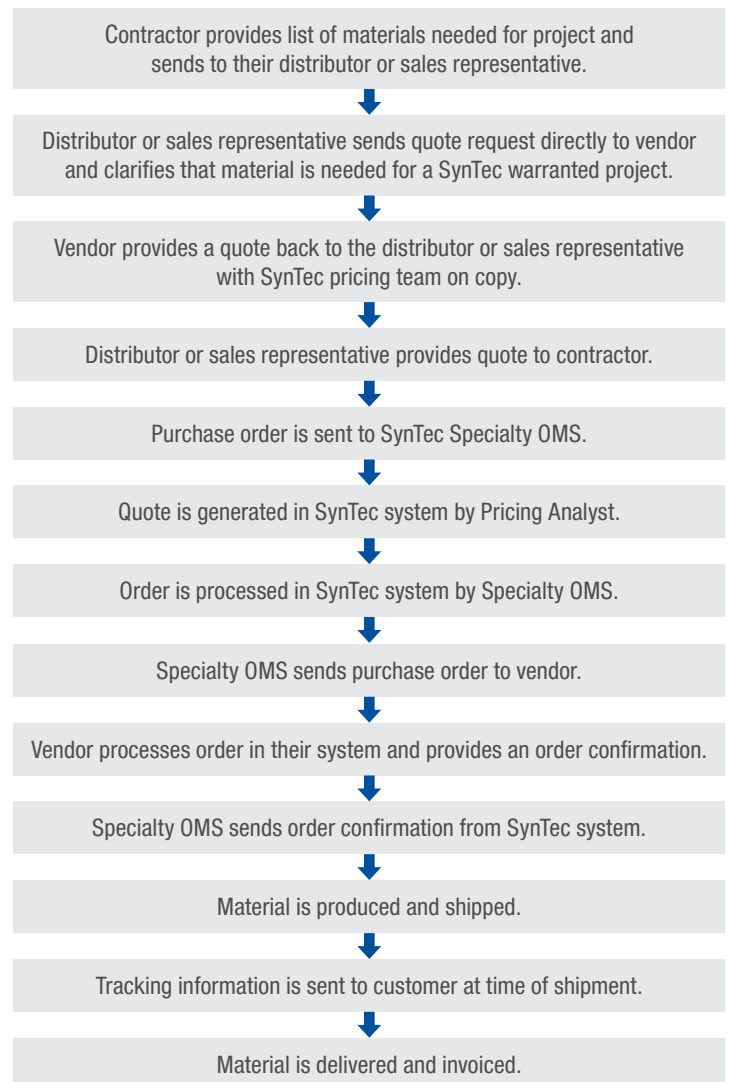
Contractor provides list of materials needed for project and sends to their distributor or sales representative.

Distributor or sales representative sends quote request directly to vendor and clarifies that material is needed for a SynTec warranted project.

Vendor provides a quote back to the distributor or sales representative with SynTec pricing team on copy.

Distributor or sales representative provides quote to contractor.

Purchase order is sent to SynTec Specialty OMS.

Quote is generated in SynTec system by Pricing Analyst.

Order is processed in SynTec system by Specialty OMS.

Specialty OMS sends purchase order to vendor.

Vendor processes order in their system and provides an order confirmation.

Specialty OMS sends order confirmation from SynTec system.

Material is produced and shipped.

Tracking information is sent to customer at time of shipment.

Material is delivered and invoiced.